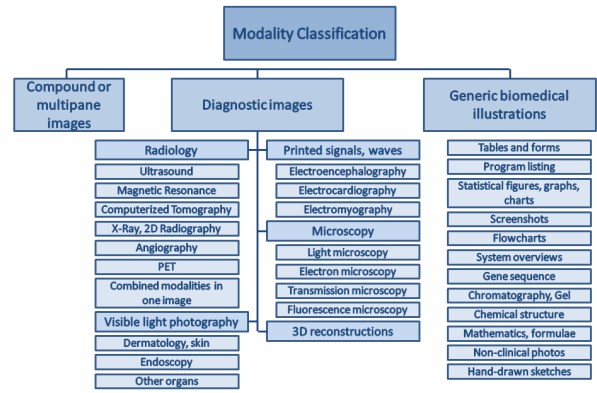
Modality Classification

Compound or multipane images

Diagnostic images

Radiology
Ultrasound
Magnetic Resonance
Computerized Tomography
X-Ray, 2D Radiography
Angiography
PET
Combined modalities in one image
Visible light photography
Dermatology, skin
Endoscopy
Other organs

Printed signals, waves
Electroencephalography
Electrocardiography
Electromyography
Microscopy
Light microscopy
Electron microscopy
Transmission microscopy
Fluorescence microscopy
3D reconstructions

Generic biomedical illustrations

Tables and forms
Program listing
Statistical figures, graphs, charts
Screenshots
Flowcharts
System overviews
Gene sequence
Chromatography, Gel
Chemical structure
Mathematics, formulae
Non-clinical photos
Hand-drawn sketches